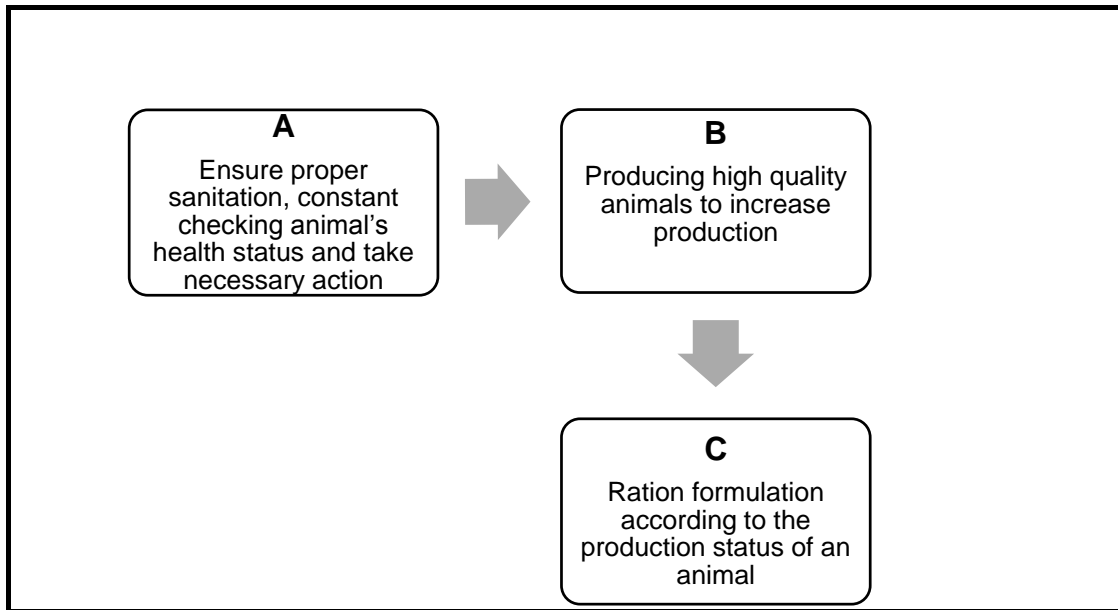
A
Ensure proper sanitation, constant checking animal’s health status and take necessary action

B
Producing high quality animals to increase production

C
Ration formulation according to the production status of an animal